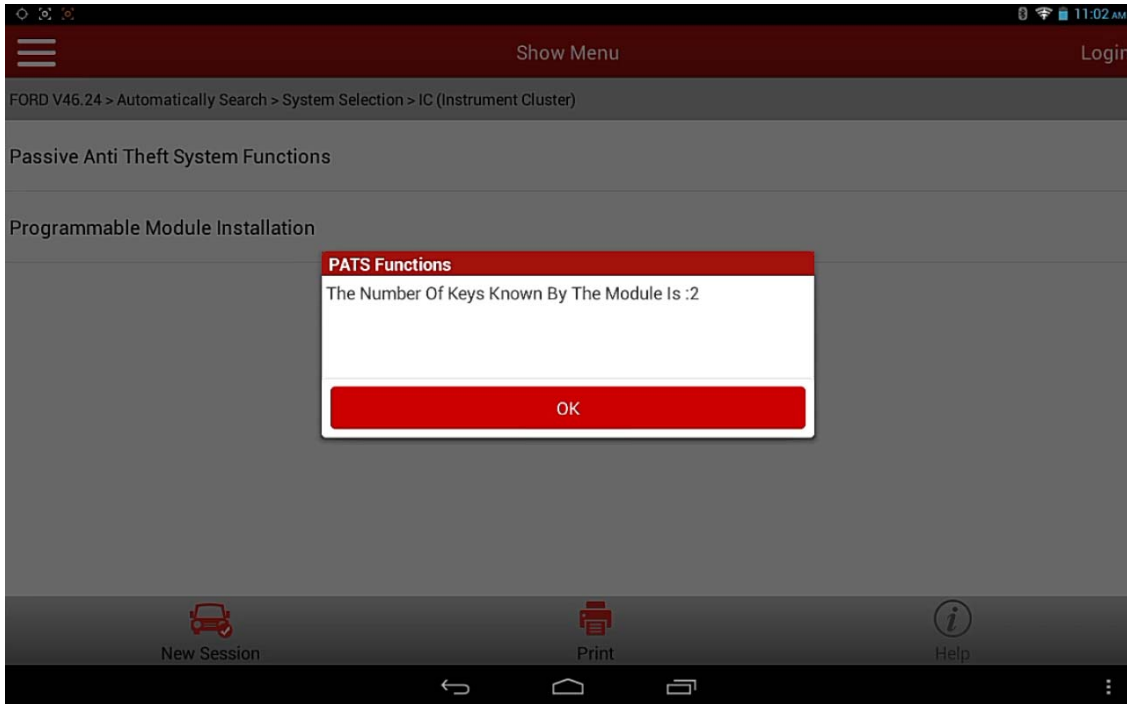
11:02 AM

Show Menu

Login

FORD V46.24 > Automatically Search > System Selection > IC (Instrument Cluster)

Passive Anti Theft System Functions

Programmable Module Installation

PATS Functions

The Number Of Keys Known By The Module Is :2

OK

New Session

Print

Help